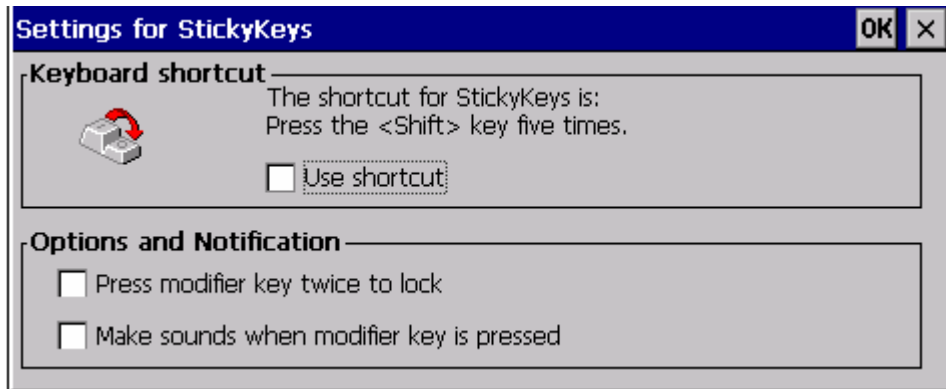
Settings for StickyKeys

OK ×

Keyboard shortcut

The shortcut for StickyKeys is:
Press the <Shift> key five times.

Use shortcut

Options and Notification

Press modifier key twice to lock

Make sounds when modifier key is pressed